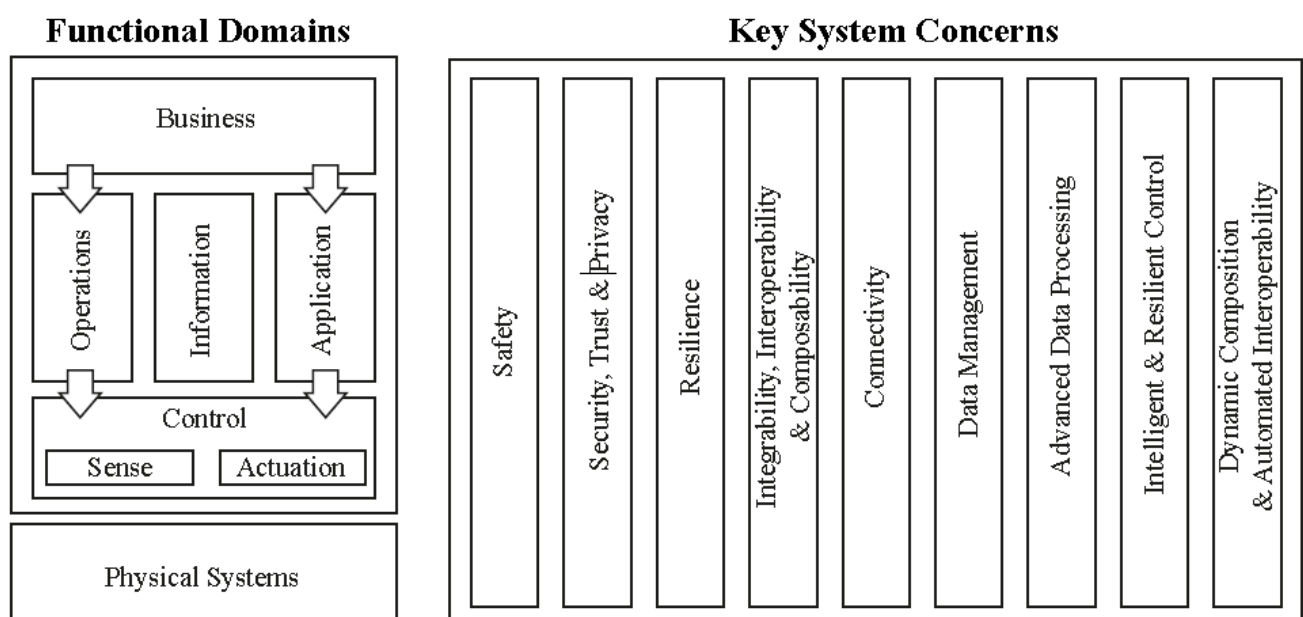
Functional Domains

Business

Operations

Information

Application

Control

Sense

Actuation

Physical Systems

Key System Concerns

Safety

Security, Trust & Privacy

Resilience

Integrability, Interoperability & Composability

Connectivity

Data Management

Advanced Data Processing

Intelligent & Resilient Control

Dynamic Composition & Automated Interoperability